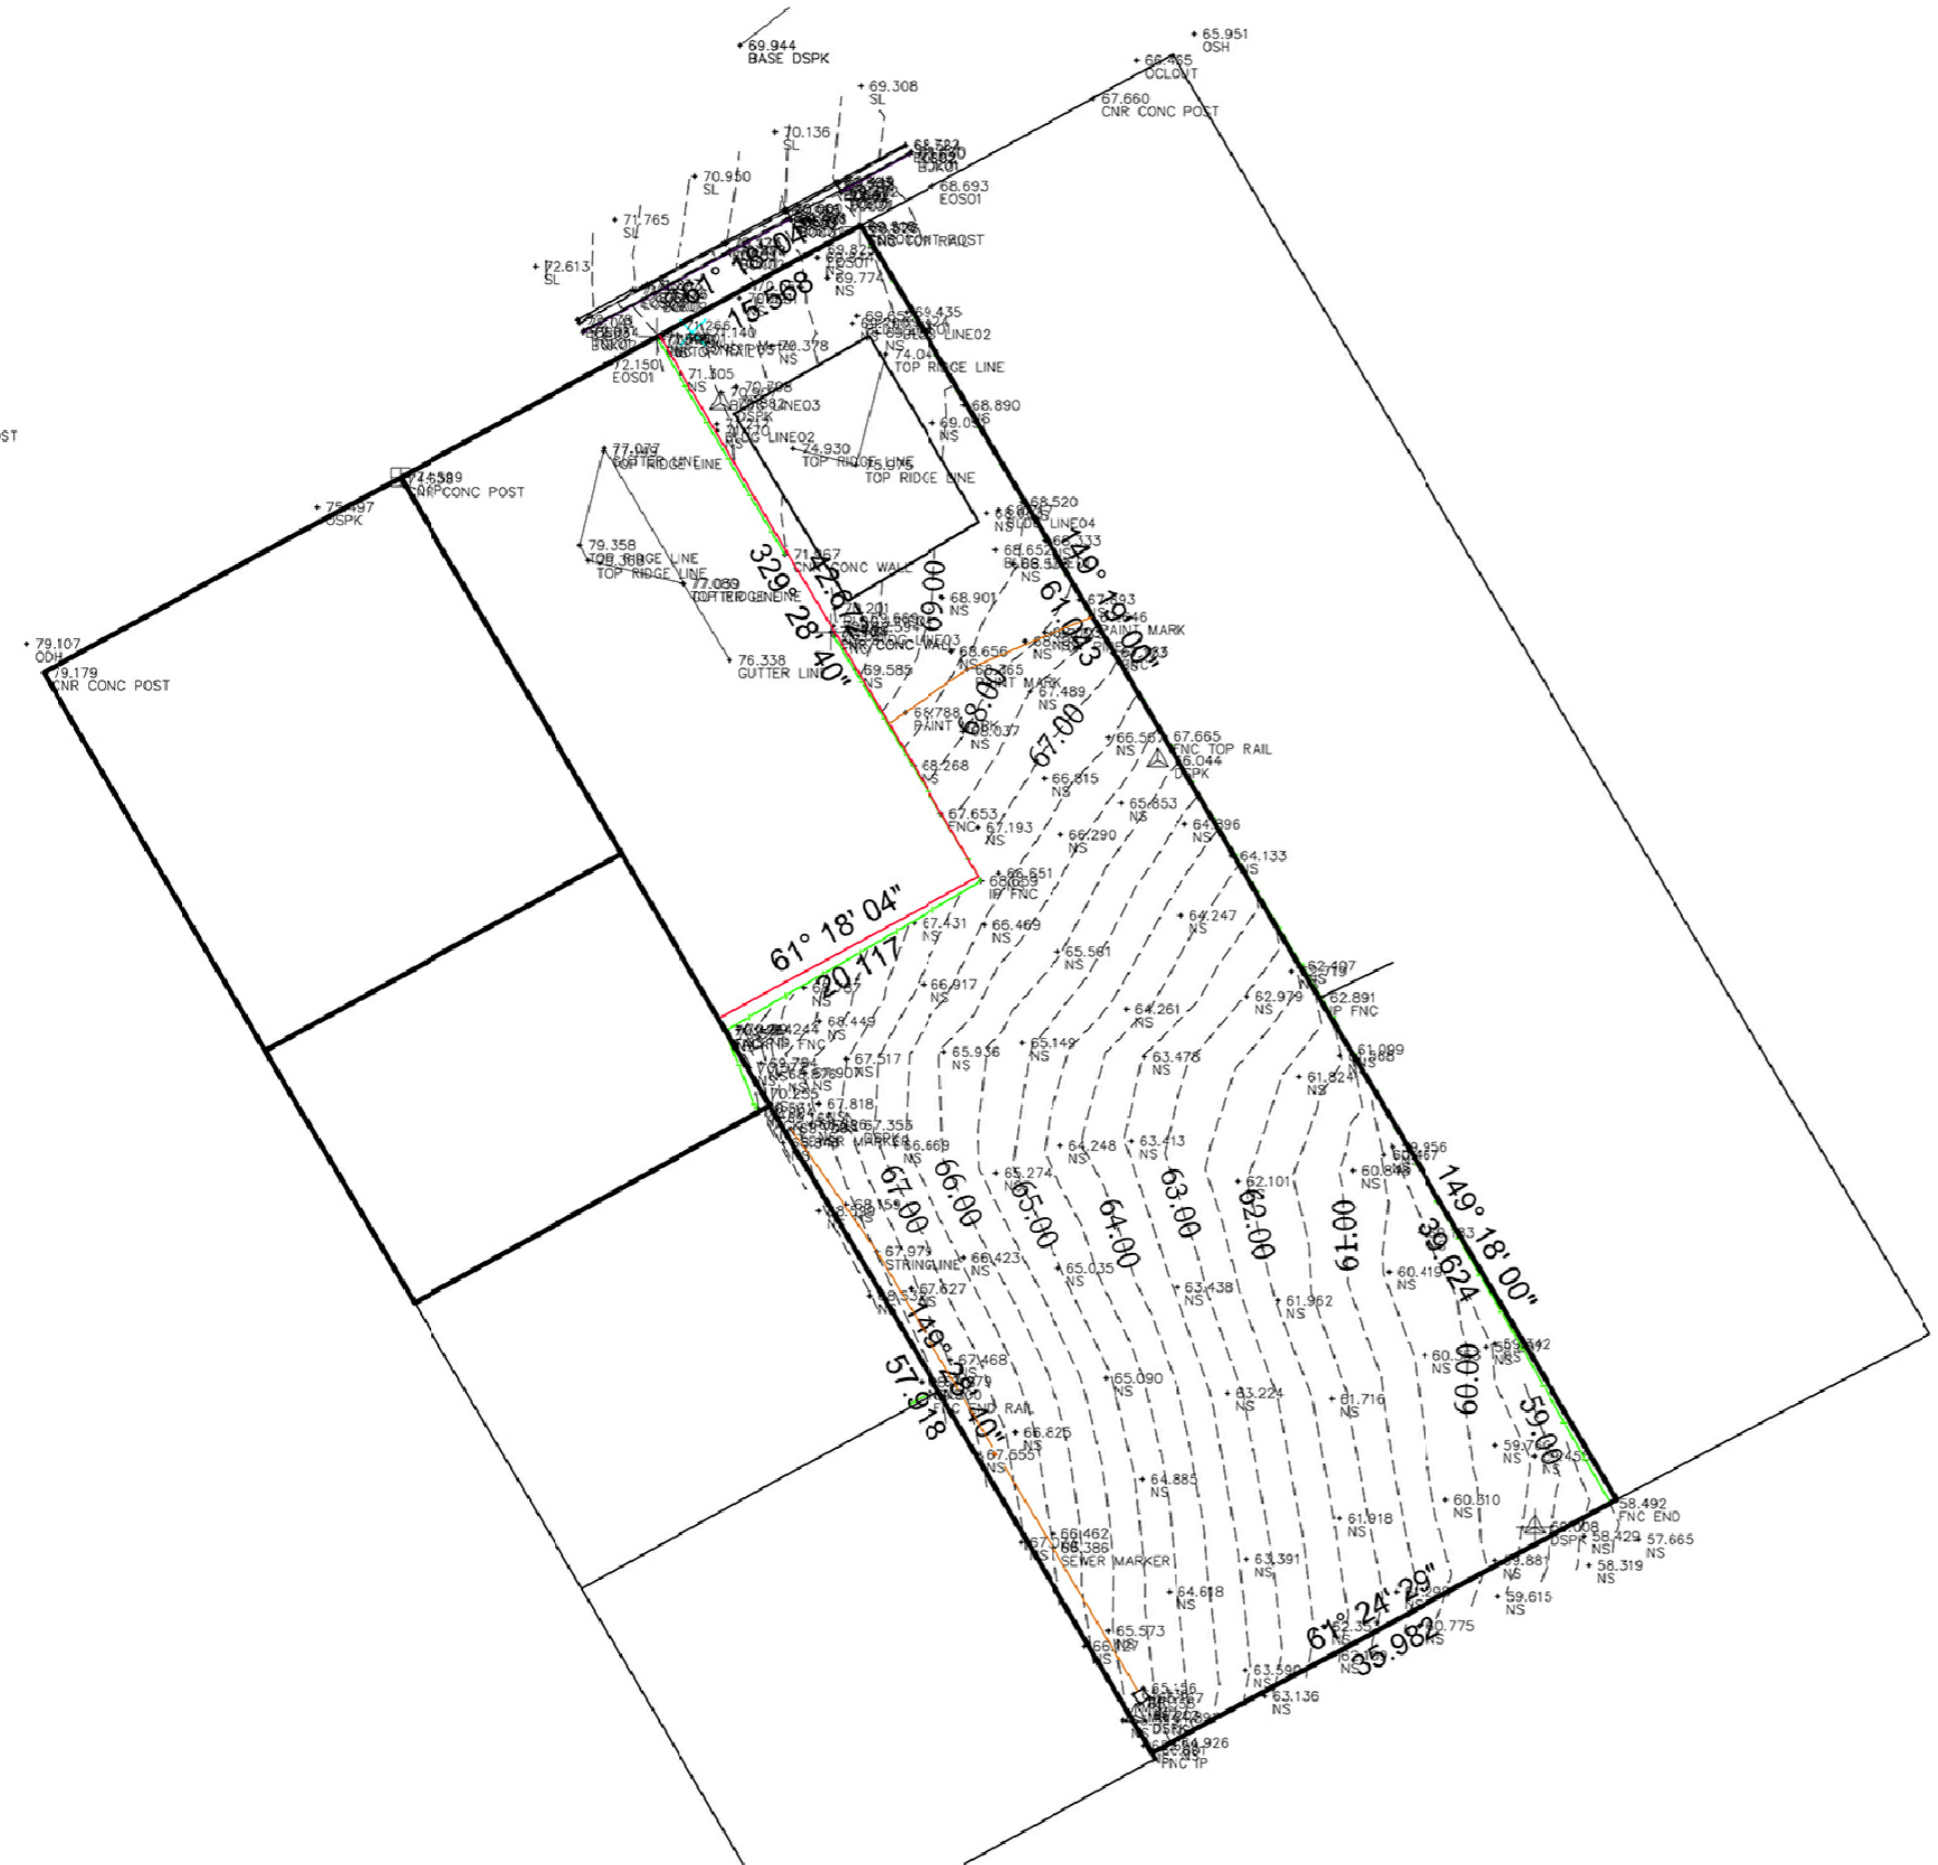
69.944
BASE DSPK

65.951
OSH

66.465
OCLOUT

67.660
CNR CONC POST

69.308
SL

70.136
SL

70.950
SL

71.765
SL

72.613
SL

68.693
EOS01

BJK01

CNR CONC POST

61° 18' 04"

15.568

69.822
EOS01

69.774
NS

69.435

LINE02

70.378
NS

74.04
TOP RIDGE LINE

72.150
EOS01

71.305
NS

70.798
DSPK

LINE03

LINE02

68.890

69.096
NS

77.077
TOP RIDGE LINE

74.930
TOP RIDGE LINE

75.975
TOP RIDGE LINE

CNR CONC POST

75.497
OSPK

68.520

LINE04

79.358
TOP RIDGE LINE

TOP RIDGE LINE

71.467
CNR CONC WALL

68.652

68.333

149° 19' 00"

61.043

77.089
TOP RIDGE LINE

68.901
NS

329° 28' 40"

42.607

69.00

PAINT MARK

79.107
ODH

79.179
CNR CONC POST

76.338
GUTTER LINE

CNR CONC WALL

68.656

69.585
NS

PAINT MARK

67.489
NS

68.00

68.788
PAINT MARK

68.037
NS

67.00

66.567
NS

67.665
FNC TOP RAIL

66.044
DSPK

68.268
NS

66.815
NS

67.653
FNC

67.193
NS

65.853
NS

64.896
NS

66.290
NS

64.133
NS

66.651
IP FNC

61° 18' 04"

20.117

67.431
NS

66.469
NS

64.247
NS

65.561
NS

62.407
NS

66.917
NS

62.979
NS

62.891
IP FNC

68.449
NS

64.261
NS

67.517
NS

65.936
NS

65.149
NS

63.478
NS

61.099
NS

61.824
NS

67.818

67.353

66.669
NS

64.248
NS

63.413
NS

59.956

60.848
NS

149° 18' 00"

65.274
NS

67.00

66.00

65.00

64.00

63.00

62.00

62.101

61.00

39.624

67.979
STRINGLINE

66.423
NS

65.035
NS

63.438
NS

61.962
NS

60.419
NS

67.627
NS

60.00

149° 28' 40"

57.918

67.468
NS

65.090
NS

63.224
NS

61.716
NS

59.00

FNC END RAIL

66.825
NS

67.655
NS

59.700
NS

64.885
NS

60.510
NS

61.918
NS

58.492
FNC END

DSPK

58.429
NS

57.665
NS

58.319
NS

66.462

66.386
SEWER MARKER

63.391
NS

59.881
NS

64.618
NS

59.615
NS

61° 24' 29"

35.982

60.775
NS

65.573
NS

63.590
NS

63.136
NS

DSPK

64.926

FNC IP